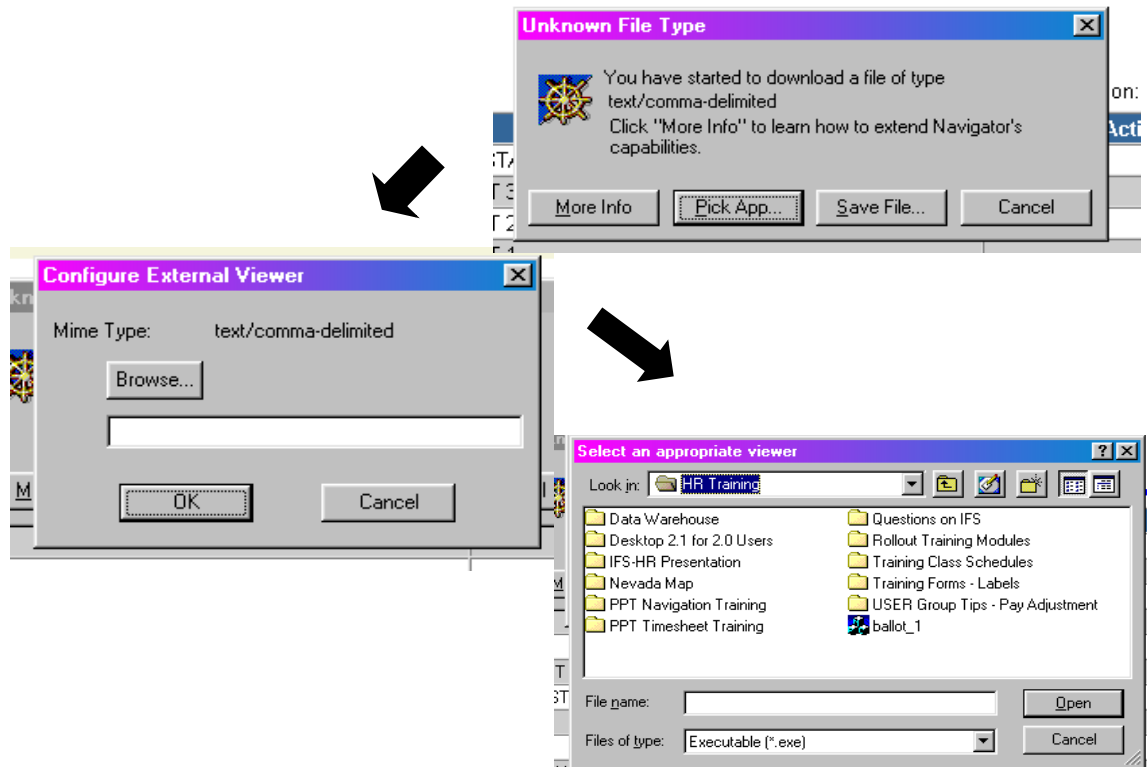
Unknown File Type

You have started to download a file of type text/comma-delimited

Click "More Info" to learn how to extend Navigator's capabilities.

More Info | Pick App... | Save File... | Cancel

Configure External Viewer

Mime Type: text/comma-delimited

Browse...

OK | Cancel

Select an appropriate viewer

Look in: HR Training

Data Warehouse
Desktop 2.1 for 2.0 Users
IFS-HR Presentation
Nevada Map
PPT Navigation Training
PPT Timesheet Training
Questions on IFS
Rollout Training Modules
Training Class Schedules
Training Forms - Labels
USER Group Tips - Pay Adjustment
ballot_1

File name:
Open

Files of type: Executable (*.exe)
Cancel